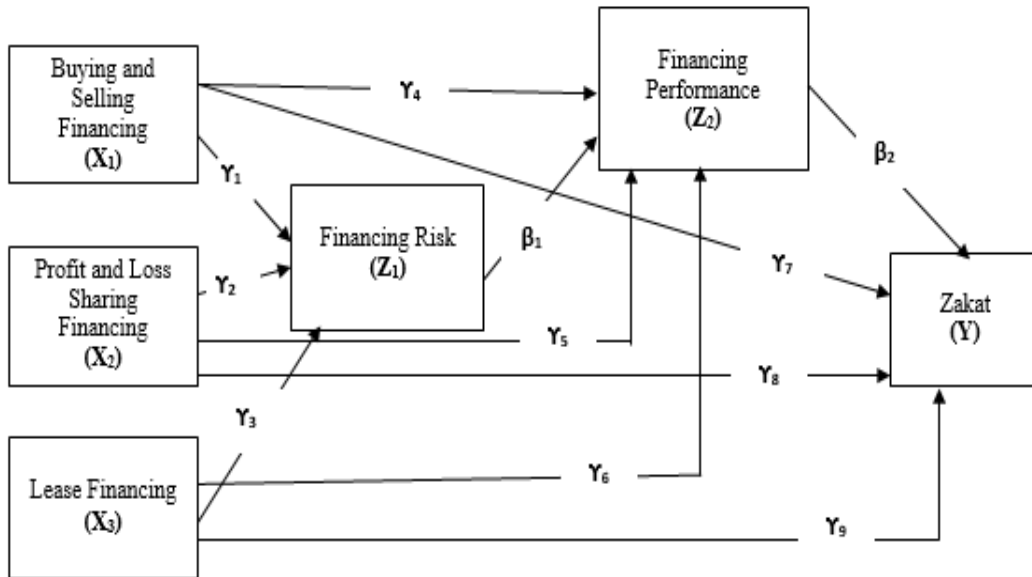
Buying and Selling Financing
($X_1$)

$\gamma_4$

Financing Performance
($Z_2$)

$\beta_2$

$\gamma_1$

Financing Risk
($Z_1$)

$\beta_1$

Profit and Loss Sharing Financing
($X_2$)

$\gamma_2$

$\gamma_7$

Zakat
(Y)

$\gamma_5$

$\gamma_8$

$\gamma_3$

Lease Financing
($X_3$)

$\gamma_6$

$\gamma_9$